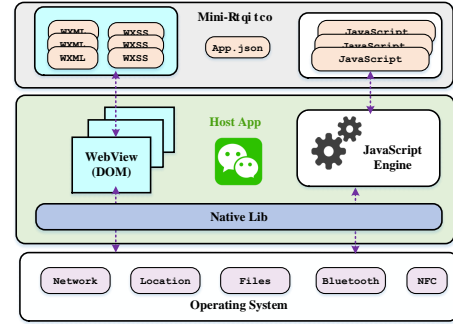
Mini-Rtqi tco

WXML
WXML
WXML

WXSS
WXSS
WXSS

App.json

JavaScript
JavaScript
JavaScript

Host App

WebView
(DOM)

JavaScript
Engine

Native Lib

Network
Location
Files
Bluetooth
NFC

Operating System